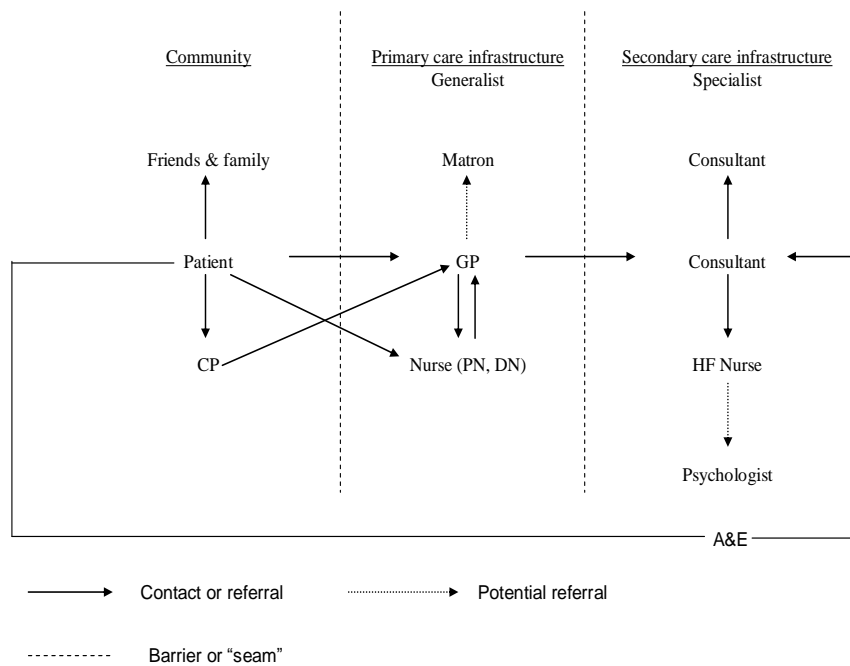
Community

Primary care infrastructure
Generalist

Secondary care infrastructure
Specialist

Friends & family

Matron

Consultant

Patient

GP

Consultant

CP

Nurse (PN, DN)

HF Nurse

Psychologist

A&E

Contact or referral

Potential referral

Barrier or "seam"